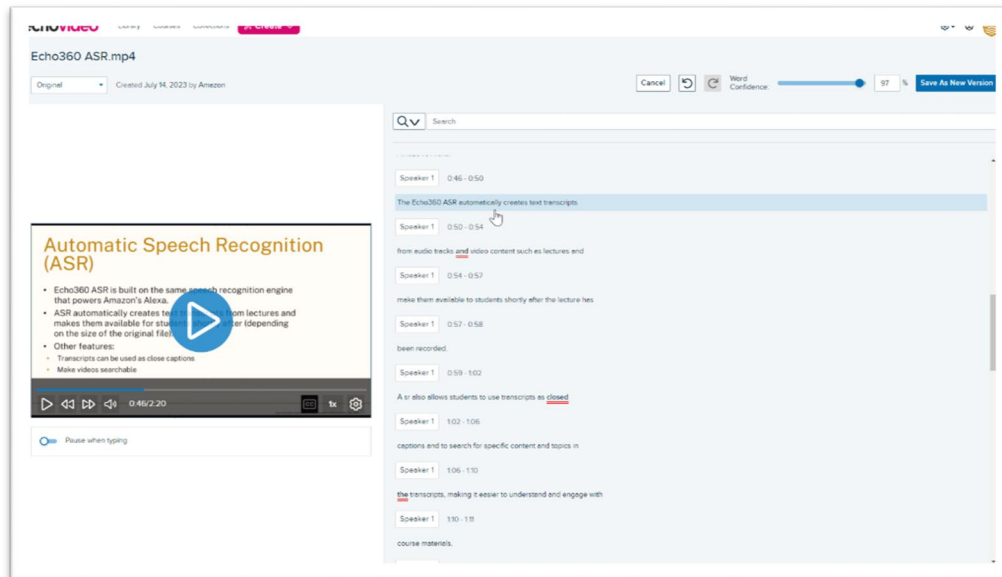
echovideo Library Courses Collections Create

Echo360 ASR.mp4

Original

Created July 14, 2023 by Amazon

Cancel

Word Confidence

97 %

Save As New Version

Search

Automatic Speech Recognition (ASR)

• Echo360 ASR is built on the same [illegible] recognition engine that powers Amazon's Alexa.

• ASR automatically creates text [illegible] from lectures and makes them available for stude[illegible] after (depending on the size of the original file)

• Other features:

• Transcripts can be used as close captions

• Make videos searchable

0:46/2:20

1x

Pause when typing

Speaker 1 0:46 - 0:50

The Echo360 ASR automatically creates text transcripts

Speaker 1 0:50 - 0:54

from audio tracks and video content such as lectures and

Speaker 1 0:54 - 0:57

make them available to students shortly after the lecture has

Speaker 1 0:57 - 0:58

been recorded.

Speaker 1 0:59 - 1:02

A sr also allows students to use transcripts as closed

Speaker 1 1:02 - 1:06

captions and to search for specific content and topics in

Speaker 1 1:06 - 1:10

the transcripts, making it easier to understand and engage with

Speaker 1 1:10 - 1:11

course materials.